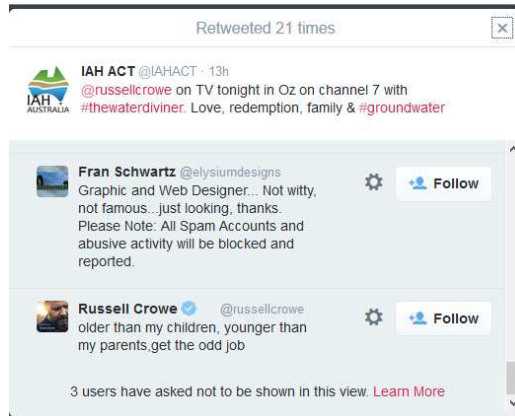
Retweeted 21 times

×

IAH AUSTRALIA

IAH ACT @IAHACT · 13h
@russellcrowe on TV tonight in Oz on channel 7 with #thewaterdiviner. Love, redemption, family & #groundwater

Fran Schwartz @elysiumdesigns
Graphic and Web Designer... Not witty, not famous...just looking, thanks. Please Note: All Spam Accounts and abusive activity will be blocked and reported.

Follow

Russell Crowe @russellcrowe
older than my children, younger than my parents,get the odd job

Follow

3 users have asked not to be shown in this view. Learn More